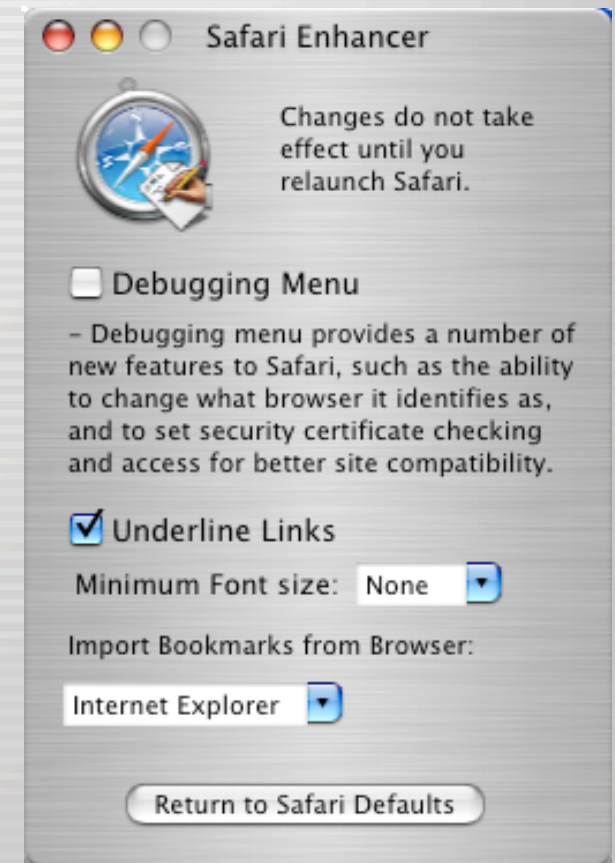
Safari Enhancer

Changes do not take effect until you relaunch Safari.

Debugging Menu

– Debugging menu provides a number of new features to Safari, such as the ability to change what browser it identifies as, and to set security certificate checking and access for better site compatibility.

Underline Links

Minimum Font size: None

Import Bookmarks from Browser:

Internet Explorer

Return to Safari Defaults